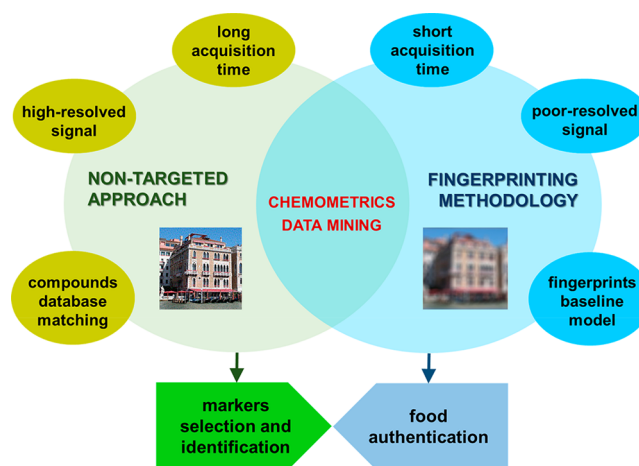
long acquisition time

short acquisition time

high-resolved signal

poor-resolved signal

NON-TARGETED APPROACH

CHEMOMETRICS DATA MINING

FINGERPRINTING METHODOLOGY

compounds database matching

fingerprints baseline model

markers selection and identification

food authentication